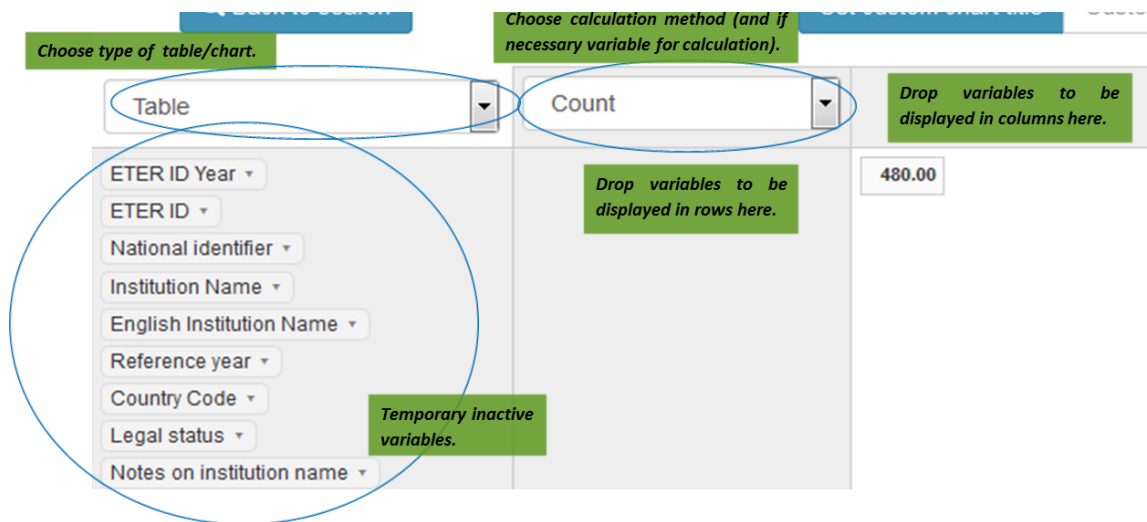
Choose type of table/chart.

Choose calculation method (and if necessary variable for calculation).

Table

Count

Drop variables to be displayed in columns here.

ETER ID Year ▾

ETER ID ▾

National identifier ▾

Institution Name ▾

English Institution Name ▾

Reference year ▾

Country Code ▾

Legal status ▾

Notes on institution name ▾

Drop variables to be displayed in rows here.

480.00

Temporary inactive variables.